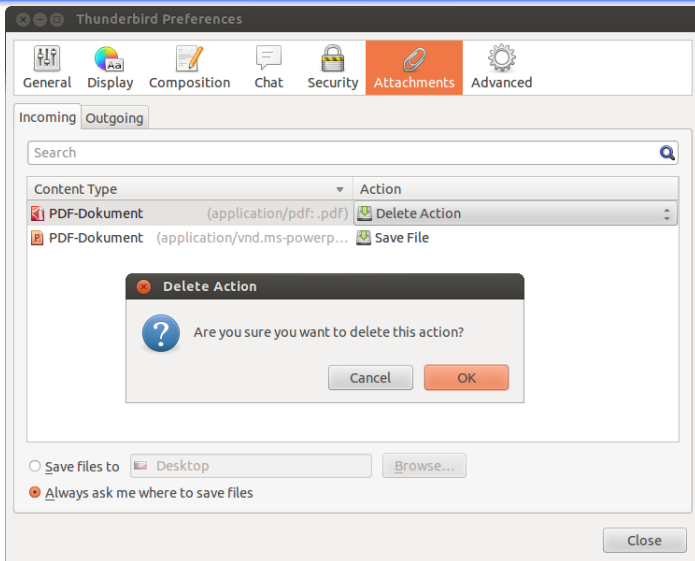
Thunderbird Preferences

General Display Composition Chat Security Attachments Advanced

Incoming Outgoing

Search

| Content Type | Action |
|---|---|
| PDF-Dokument (application/pdf: .pdf) | Delete Action |
| PDF-Dokument (application/vnd.ms-powerp... | Save File |

Delete Action

Are you sure you want to delete this action?

Cancel OK

Save files to Desktop Browse...

Always ask me where to save files

Close